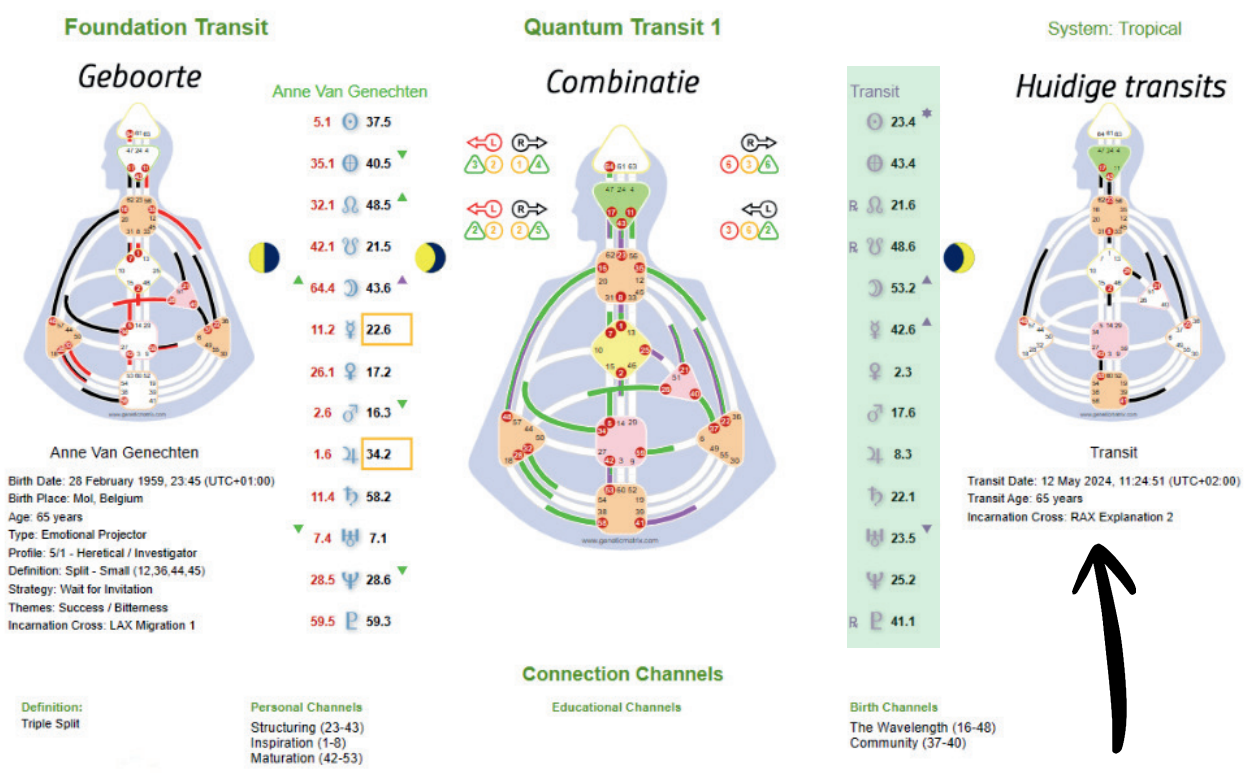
Foundation Transit

Quantum Transit 1

System: Tropical

Geboorte

Combinatie

Huidige transits

Anne Van Genechten

| | | |
|---|---|---|
| 5.1 | ☉ | 37.5 |
| 35.1 | ⊕ | 40.5 |
| 32.1 | ☊ | 48.5 |
| 42.1 | ☋ | 21.5 |
| 64.4 | ☽ | 43.6 |
| 11.2 | ☿ | 22.6 |
| 26.1 | ♀ | 17.2 |
| 2.6 | ♂ | 16.3 |
| 1.6 | ♃ | 34.2 |
| 11.4 | ♄ | 58.2 |
| 7.4 | ♅ | 7.1 |
| 28.5 | ♆ | 28.6 |
| 59.5 | ♇ | 59.3 |

Transit

| | | |
|---|---|---|
| | ☉ | 23.4 |
| | ⊕ | 43.4 |
| R | ☊ | 21.6 |
| R | ☋ | 48.6 |
| | ☽ | 53.2 |
| | ☿ | 42.6 |
| | ♀ | 2.3 |
| | ♂ | 17.6 |
| | ♃ | 8.3 |
| | ♄ | 22.1 |
| | ♅ | 23.5 |
| | ♆ | 25.2 |
| R | ♇ | 41.1 |

Anne Van Genechten

Birth Date: 28 February 1959, 23:45 (UTC+01:00)
Birth Place: Mol, Belgium
Age: 65 years
Type: Emotional Projector
Profile: 5/1 - Heretical / Investigator
Definition: Split - Small (12,36,44,45)
Strategy: Wait for Invitation
Themes: Success / Bitterness
Incarnation Cross: LAX Migration 1

Transit

Transit Date: 12 May 2024, 11:24:51 (UTC+02:00)
Transit Age: 65 years
Incarnation Cross: RAX Explanation 2

Connection Channels

Definition:
Triple Split

Personal Channels
Structuring (23-43)
Inspiration (1-8)
Maturation (42-53)

Educational Channels

Birth Channels
The Wavelength (16-48)
Community (37-40)